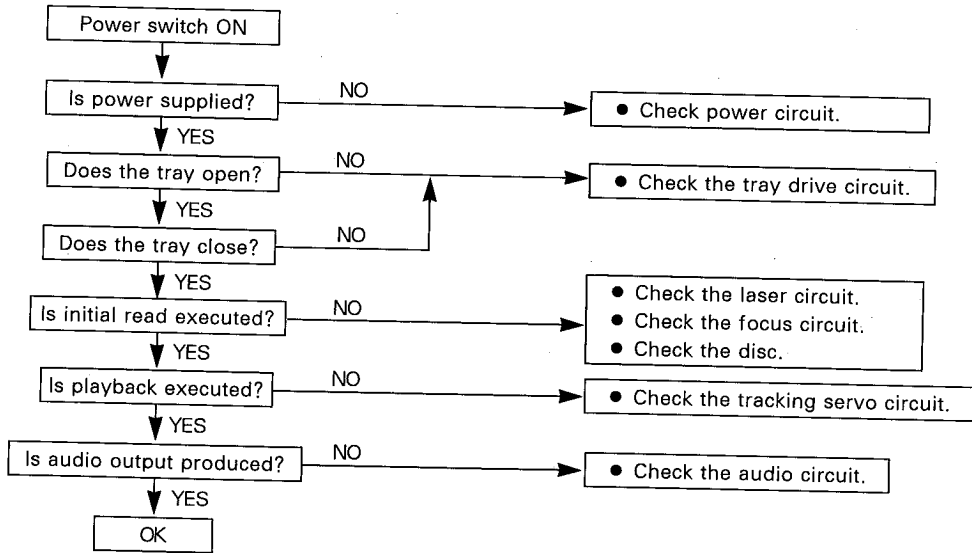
Power switch ON

Is power supplied?

NO

• Check power circuit.

YES

Does the tray open?

NO

• Check the tray drive circuit.

YES

Does the tray close?

NO

YES

Is initial read executed?

NO

• Check the laser circuit.
• Check the focus circuit.
• Check the disc.

YES

Is playback executed?

NO

• Check the tracking servo circuit.

YES

Is audio output produced?

NO

• Check the audio circuit.

YES

OK